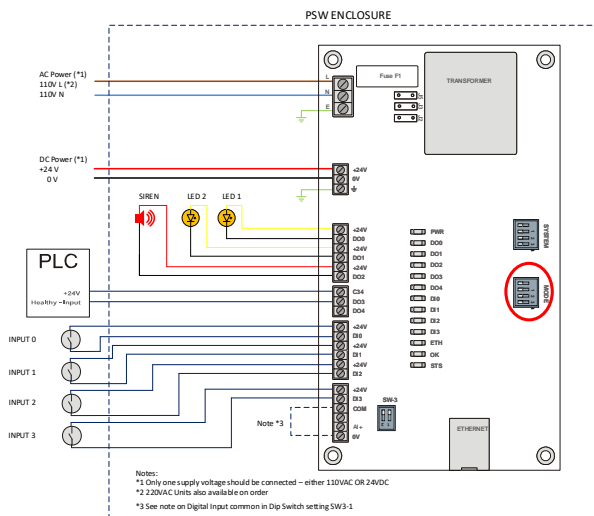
PSW ENCLOSURE

AC Power (*1)
110V L (*2)
110V N

L
N
E

Fuse F1

TRANSFORMER

DC Power (*1)
+24 V
0 V

+24V
0V

SIREN
LED 2
LED 1

PLC
+24V
Healthy - Input

+24V
DO0
+24V
DO1
+24V
DO2
C34
DO3
DO4

PWR
DO0
DO1
DO2
DO3
DO4
DI0
DI1
DI2
DI3
ETH
OK
STS

SYSTEM
MODE

INPUT 0
INPUT 1
INPUT 2
INPUT 3

+24V
DI0
+24V
DI1
+24V
DI2
+24V
DI3
COM
AI +
0V

SW-3

Note *3

ETHERNET

Notes:
*1 Only one supply voltage should be connected – either 110VAC OR 24VDC
*2 220VAC Units also available on order
*3 See note on Digital Input common in Dip Switch setting SW3-1